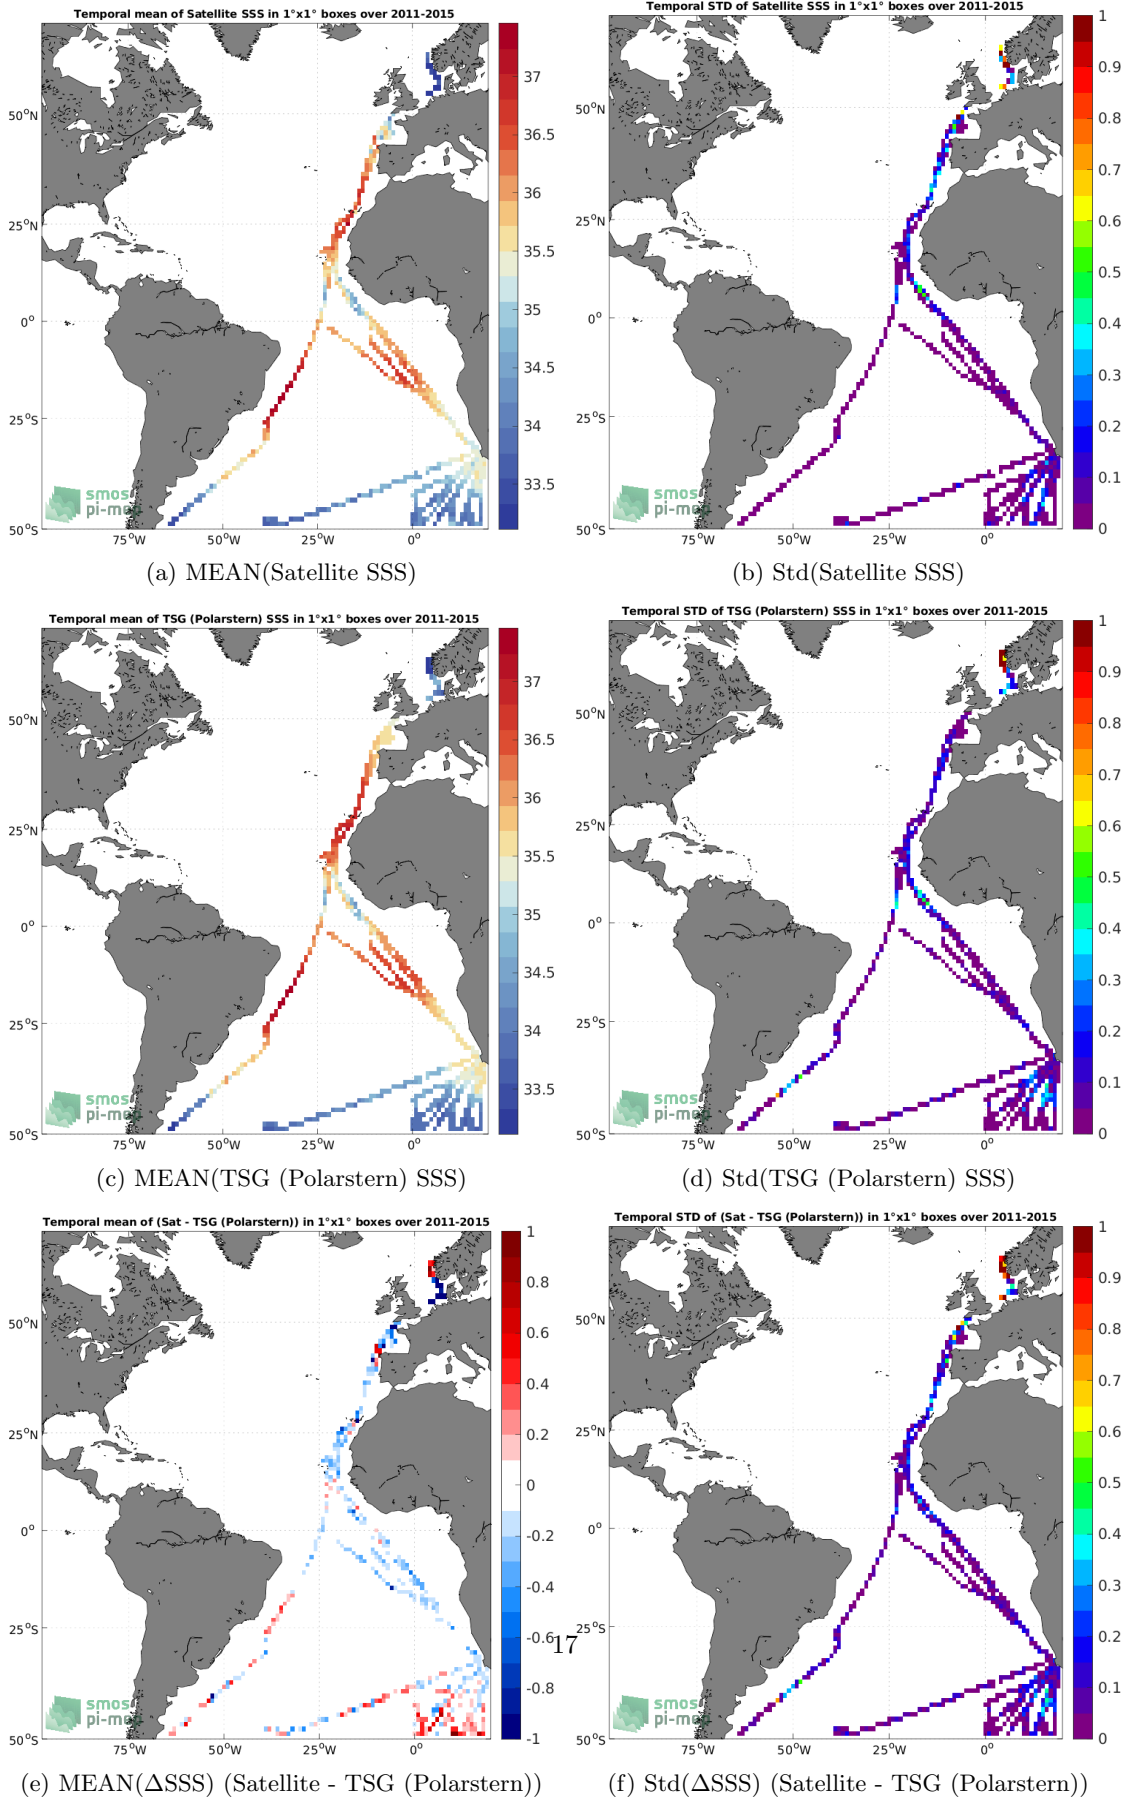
Temporal mean of Satellite SSS in 1°x1° boxes over 2011-2015

50°N
25°N
0°
25°S
50°S
75°W 50°W 25°W 0°

37
36.5
36
35.5
35
34.5
34
33.5

smos pi-mep

(a) MEAN(Satellite SSS)

Temporal STD of Satellite SSS in 1°x1° boxes over 2011-2015

50°N
25°N
0°
25°S
50°S
75°W 50°W 25°W 0°

1
0.9
0.8
0.7
0.6
0.5
0.4
0.3
0.2
0.1
0

smos pi-mep

(b) Std(Satellite SSS)

Temporal mean of TSG (Polarstern) SSS in 1°x1° boxes over 2011-2015

50°N
25°N
0°
25°S
50°S
75°W 50°W 25°W 0°

37
36.5
36
35.5
35
34.5
34
33.5

smos pi-mep

(c) MEAN(TSG (Polarstern) SSS)

Temporal STD of TSG (Polarstern) SSS in 1°x1° boxes over 2011-2015

50°N
25°N
0°
25°S
50°S
75°W 50°W 25°W 0°

1
0.9
0.8
0.7
0.6
0.5
0.4
0.3
0.2
0.1
0

smos pi-mep

(d) Std(TSG (Polarstern) SSS)

Temporal mean of (Sat - TSG (Polarstern)) in 1°x1° boxes over 2011-2015

50°N
25°N
0°
25°S
50°S
75°W 50°W 25°W 0°

1
0.8
0.6
0.4
0.2
0
-0.2
-0.4
-0.6
-0.8
-1

smos pi-mep

(e) MEAN($\Delta$SSS) (Satellite - TSG (Polarstern))

17

Temporal STD of (Sat - TSG (Polarstern)) in 1°x1° boxes over 2011-2015

50°N
25°N
0°
25°S
50°S
75°W 50°W 25°W 0°

1
0.9
0.8
0.7
0.6
0.5
0.4
0.3
0.2
0.1
0

smos pi-mep

(f) Std($\Delta$SSS) (Satellite - TSG (Polarstern))